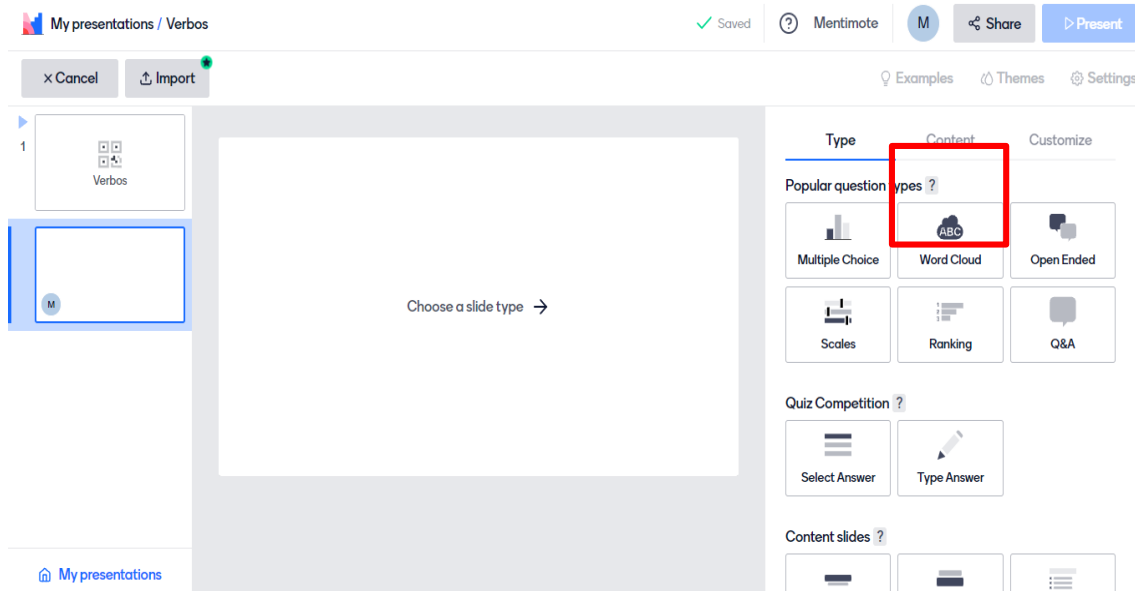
My presentations / Verbos

Saved

Mentimote

M

Share

Present

× Cancel

Import

Examples

Themes

Settings

1

Verbos

M

Choose a slide type →

Type

Content

Customize

Popular question types ?

Multiple Choice

ABC

Word Cloud

Open Ended

Scales

Ranking

Q&A

Quiz Competition ?

Select Answer

Type Answer

Content slides ?

My presentations